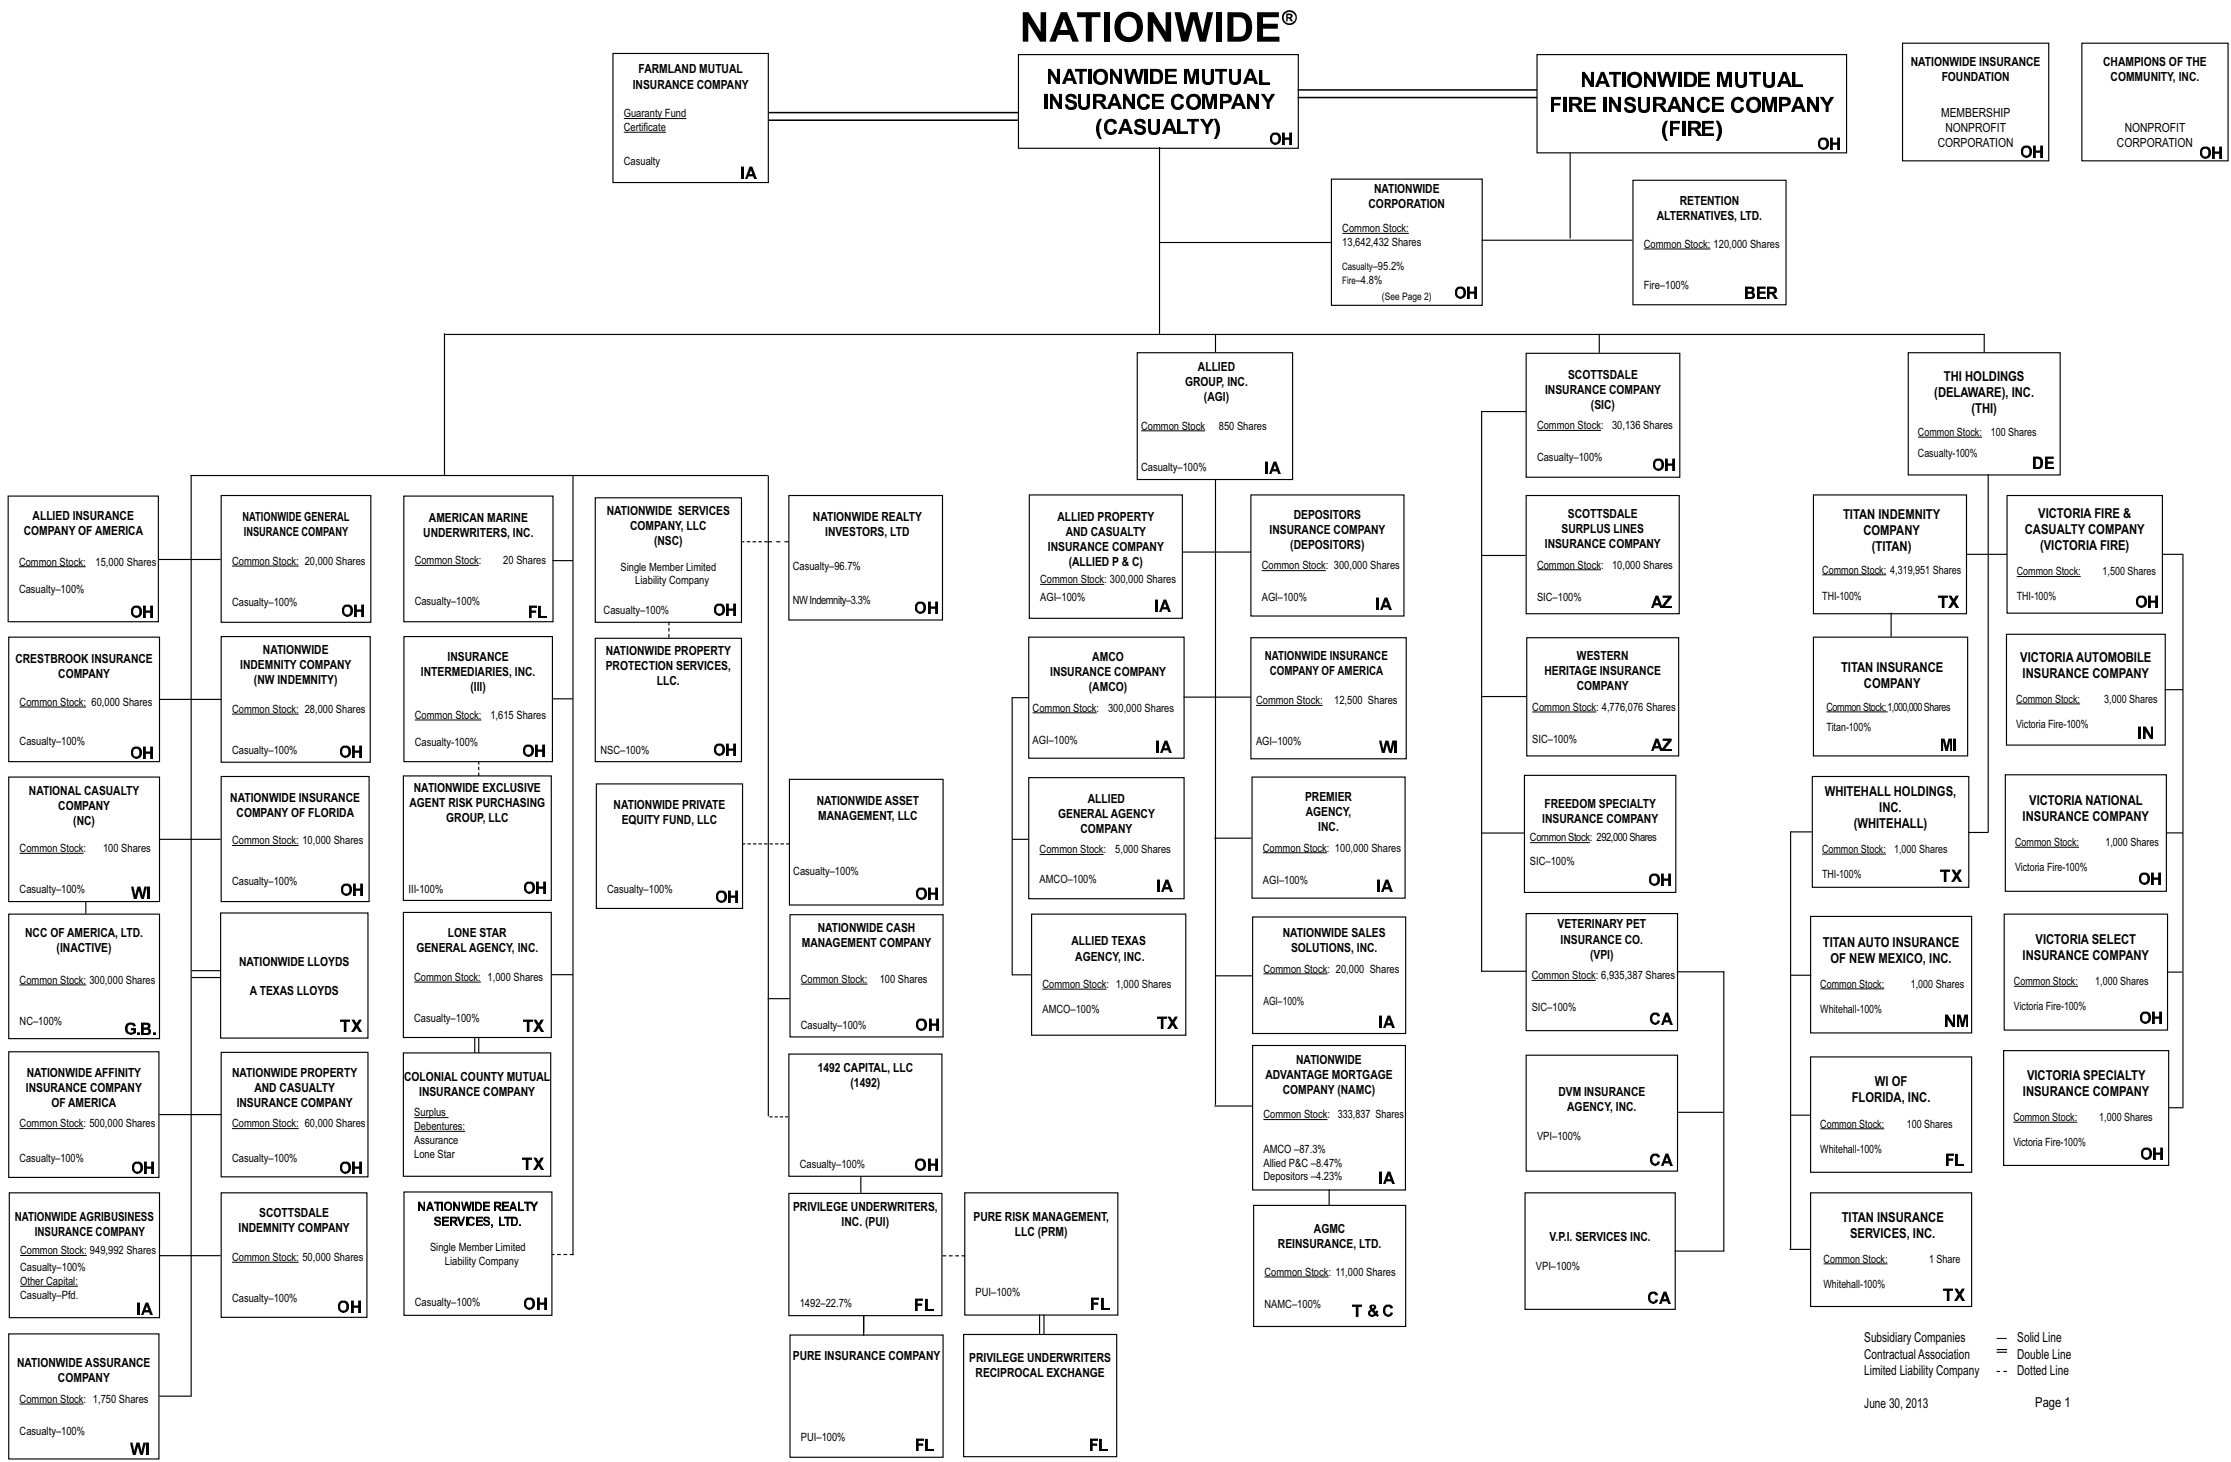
NATIONWIDE®

FARMLAND MUTUAL INSURANCE COMPANY
Guaranty Fund Certificate
Casualty
IA

NATIONWIDE MUTUAL INSURANCE COMPANY (CASUALTY)
OH

NATIONWIDE MUTUAL FIRE INSURANCE COMPANY (FIRE)
OH

NATIONWIDE INSURANCE FOUNDATION
MEMBERSHIP NONPROFIT CORPORATION
OH

CHAMPIONS OF THE COMMUNITY, INC.
NONPROFIT CORPORATION
OH

NATIONWIDE CORPORATION
Common Stock: 13,642,432 Shares
Casualty–95.2%
Fire–4.8%
(See Page 2)
OH

RETENTION ALTERNATIVES, LTD.
Common Stock: 120,000 Shares
Fire–100%
BER

ALLIED GROUP, INC. (AGI)
Common Stock 850 Shares
Casualty–100%
IA

SCOTTSDALE INSURANCE COMPANY (SIC)
Common Stock: 30,136 Shares
Casualty–100%
OH

THI HOLDINGS (DELAWARE), INC. (THI)
Common Stock: 100 Shares
Casualty-100%
DE

ALLIED INSURANCE COMPANY OF AMERICA
Common Stock: 15,000 Shares
Casualty–100%
OH

NATIONWIDE GENERAL INSURANCE COMPANY
Common Stock: 20,000 Shares
Casualty–100%
OH

AMERICAN MARINE UNDERWRITERS, INC.
Common Stock: 20 Shares
Casualty–100%
FL

NATIONWIDE SERVICES COMPANY, LLC (NSC)
Single Member Limited Liability Company
Casualty–100%
OH

NATIONWIDE REALTY INVESTORS, LTD
Casualty–96.7%
NW Indemnity–3.3%
OH

ALLIED PROPERTY AND CASUALTY INSURANCE COMPANY (ALLIED P & C)
Common Stock: 300,000 Shares
AGI–100%
IA

DEPOSITORS INSURANCE COMPANY (DEPOSITORS)
Common Stock: 300,000 Shares
AGI–100%
IA

SCOTTSDALE SURPLUS LINES INSURANCE COMPANY
Common Stock: 10,000 Shares
SIC–100%
AZ

TITAN INDEMNITY COMPANY (TITAN)
Common Stock: 4,319,951 Shares
THI-100%
TX

VICTORIA FIRE & CASUALTY COMPANY (VICTORIA FIRE)
Common Stock: 1,500 Shares
THI-100%
OH

CRESTBROOK INSURANCE COMPANY
Common Stock: 60,000 Shares
Casualty–100%
OH

NATIONWIDE INDEMNITY COMPANY (NW INDEMNITY)
Common Stock: 28,000 Shares
Casualty–100%
OH

INSURANCE INTERMEDIARIES, INC. (III)
Common Stock: 1,615 Shares
Casualty-100%
OH

NATIONWIDE PROPERTY PROTECTION SERVICES, LLC.
NSC–100%
OH

AMCO INSURANCE COMPANY (AMCO)
Common Stock: 300,000 Shares
AGI–100%
IA

NATIONWIDE INSURANCE COMPANY OF AMERICA
Common Stock: 12,500 Shares
AGI–100%
WI

WESTERN HERITAGE INSURANCE COMPANY
Common Stock: 4,776,076 Shares
SIC–100%
AZ

TITAN INSURANCE COMPANY
Common Stock: 1,000,000 Shares
Titan-100%
MI

VICTORIA AUTOMOBILE INSURANCE COMPANY
Common Stock: 3,000 Shares
Victoria Fire-100%
IN

NATIONAL CASUALTY COMPANY (NC)
Common Stock: 100 Shares
Casualty–100%
WI

NATIONWIDE INSURANCE COMPANY OF FLORIDA
Common Stock: 10,000 Shares
Casualty–100%
OH

NATIONWIDE EXCLUSIVE AGENT RISK PURCHASING GROUP, LLC
III-100%
OH

NATIONWIDE PRIVATE EQUITY FUND, LLC
Casualty–100%
OH

NATIONWIDE ASSET MANAGEMENT, LLC
Casualty–100%
OH

ALLIED GENERAL AGENCY COMPANY
Common Stock: 5,000 Shares
AMCO–100%
IA

PREMIER AGENCY, INC.
Common Stock: 100,000 Shares
AGI–100%
IA

FREEDOM SPECIALTY INSURANCE COMPANY
Common Stock: 292,000 Shares
SIC–100%
OH

WHITEHALL HOLDINGS, INC. (WHITEHALL)
Common Stock: 1,000 Shares
THI-100%
TX

VICTORIA NATIONAL INSURANCE COMPANY
Common Stock: 1,000 Shares
Victoria Fire-100%
OH

NCC OF AMERICA, LTD. (INACTIVE)
Common Stock: 300,000 Shares
NC–100%
G.B.

NATIONWIDE LLOYDS
A TEXAS LLOYDS
TX

LONE STAR GENERAL AGENCY, INC.
Common Stock: 1,000 Shares
Casualty–100%
TX

NATIONWIDE CASH MANAGEMENT COMPANY
Common Stock: 100 Shares
Casualty–100%
OH

ALLIED TEXAS AGENCY, INC.
Common Stock: 1,000 Shares
AMCO–100%
TX

NATIONWIDE SALES SOLUTIONS, INC.
Common Stock: 20,000 Shares
AGI–100%
IA

VETERINARY PET INSURANCE CO. (VPI)
Common Stock: 6,935,387 Shares
SIC–100%
CA

TITAN AUTO INSURANCE OF NEW MEXICO, INC.
Common Stock: 1,000 Shares
Whitehall-100%
NM

VICTORIA SELECT INSURANCE COMPANY
Common Stock: 1,000 Shares
Victoria Fire-100%
OH

NATIONWIDE AFFINITY INSURANCE COMPANY OF AMERICA
Common Stock: 500,000 Shares
Casualty–100%
OH

NATIONWIDE PROPERTY AND CASUALTY INSURANCE COMPANY
Common Stock: 60,000 Shares
Casualty–100%
OH

COLONIAL COUNTY MUTUAL INSURANCE COMPANY
Surplus Debentures:
Assurance
Lone Star
TX

1492 CAPITAL, LLC (1492)
Casualty–100%
OH

NATIONWIDE ADVANTAGE MORTGAGE COMPANY (NAMC)
Common Stock: 333,837 Shares
AMCO –87.3%
Allied P&C –8.47%
Depositors –4.23%
IA

DVM INSURANCE AGENCY, INC.
VPI–100%
CA

WI OF FLORIDA, INC.
Common Stock: 100 Shares
Whitehall-100%
FL

VICTORIA SPECIALTY INSURANCE COMPANY
Common Stock: 1,000 Shares
Victoria Fire-100%
OH

NATIONWIDE AGRIBUSINESS INSURANCE COMPANY
Common Stock: 949,992 Shares
Casualty–100%
Other Capital:
Casualty–Pfd.
IA

SCOTTSDALE INDEMNITY COMPANY
Common Stock: 50,000 Shares
Casualty–100%
OH

NATIONWIDE REALTY SERVICES, LTD.
Single Member Limited Liability Company
Casualty–100%
OH

PRIVILEGE UNDERWRITERS, INC. (PUI)
1492–22.7%
FL

PURE RISK MANAGEMENT, LLC (PRM)
PUI–100%
FL

AGMC REINSURANCE, LTD.
Common Stock: 11,000 Shares
NAMC–100%
T & C

V.P.I. SERVICES INC.
VPI–100%
CA

TITAN INSURANCE SERVICES, INC.
Common Stock: 1 Share
Whitehall-100%
TX

NATIONWIDE ASSURANCE COMPANY
Common Stock: 1,750 Shares
Casualty–100%
WI

PURE INSURANCE COMPANY
PUI–100%
FL

PRIVILEGE UNDERWRITERS RECIPROCAL EXCHANGE
FL

Subsidiary Companies — Solid Line
Contractual Association = Double Line
Limited Liability Company - - Dotted Line

June 30, 2013
Page 1